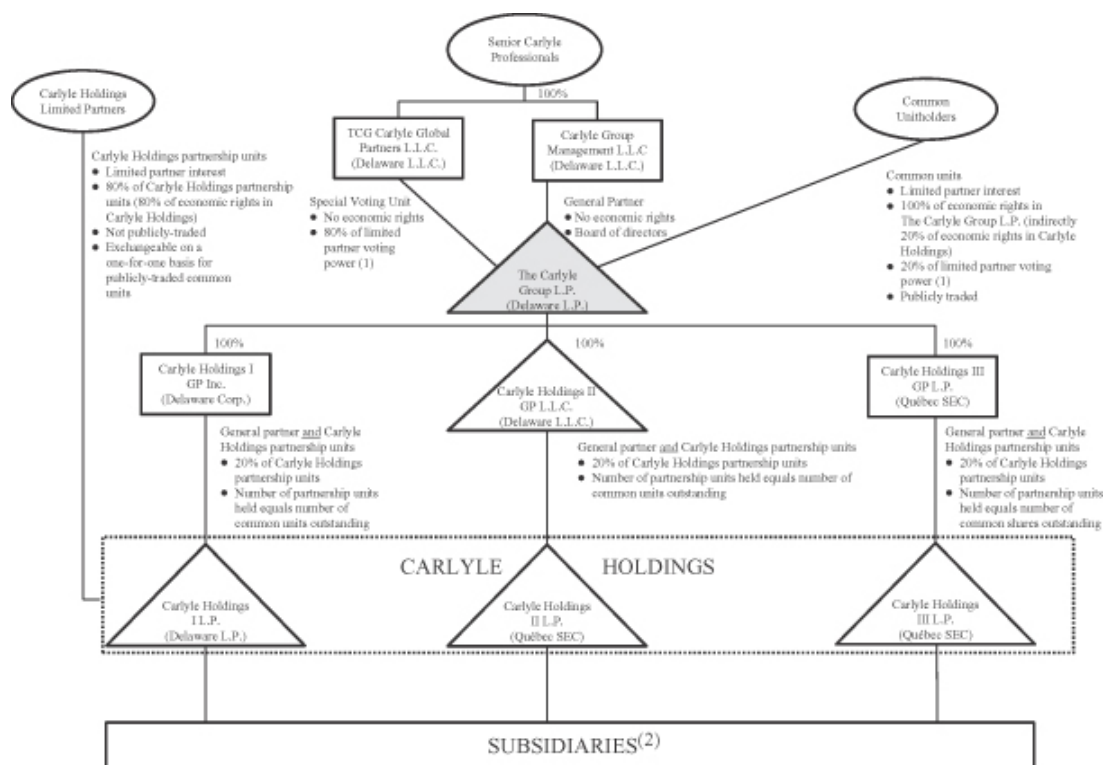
Senior Carlyle Professionals

Carlyle Holdings Limited Partners

100%

TCG Carlyle Global Partners L.L.C. (Delaware L.L.C.)

Carlyle Group Management L.L.C (Delaware L.L.C.)

Common Unitholders

Carlyle Holdings partnership units
- Limited partner interest
- 80% of Carlyle Holdings partnership units (80% of economic rights in Carlyle Holdings)
- Not publicly-traded
- Exchangeable on a one-for-one basis for publicly-traded common units

Special Voting Unit
- No economic rights
- 80% of limited partner voting power (1)

General Partner
- No economic rights
- Board of directors

Common units
- Limited partner interest
- 100% of economic rights in The Carlyle Group L.P. (indirectly 20% of economic rights in Carlyle Holdings)
- 20% of limited partner voting power (1)
- Publicly traded

The Carlyle Group L.P. (Delaware L.P.)

100%

100%

100%

Carlyle Holdings I GP Inc. (Delaware Corp.)

Carlyle Holdings II GP L.L.C. (Delaware L.L.C.)

Carlyle Holdings III GP L.P. (Québec SEC)

General partner and Carlyle Holdings partnership units
- 20% of Carlyle Holdings partnership units
- Number of partnership units held equals number of common units outstanding

General partner and Carlyle Holdings partnership units
- 20% of Carlyle Holdings partnership units
- Number of partnership units held equals number of common units outstanding

General partner and Carlyle Holdings partnership units
- 20% of Carlyle Holdings partnership units
- Number of partnership units held equals number of common shares outstanding

CARLYLE HOLDINGS

Carlyle Holdings I L.P. (Delaware L.P.)

Carlyle Holdings II L.P. (Québec SEC)

Carlyle Holdings III L.P. (Québec SEC)

SUBSIDIARIES$^{(2)}$